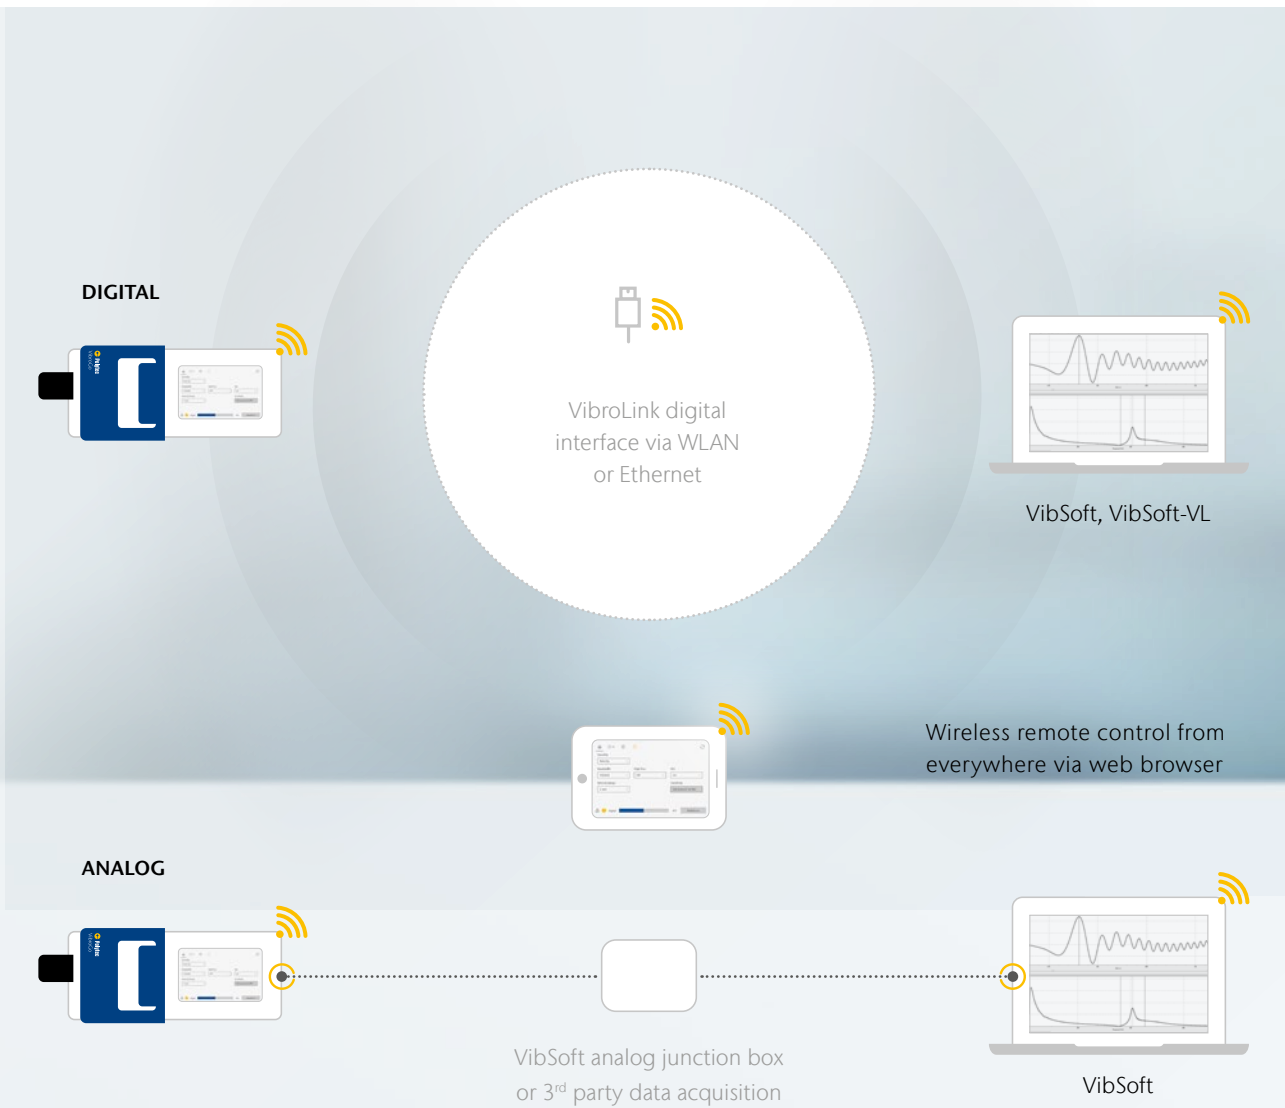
DIGITAL

VibroLink digital interface via WLAN or Ethernet

VibSoft, VibSoft-VL

Wireless remote control from everywhere via web browser

ANALOG

VibSoft analog junction box or 3$^{rd}$ party data acquisition

VibSoft